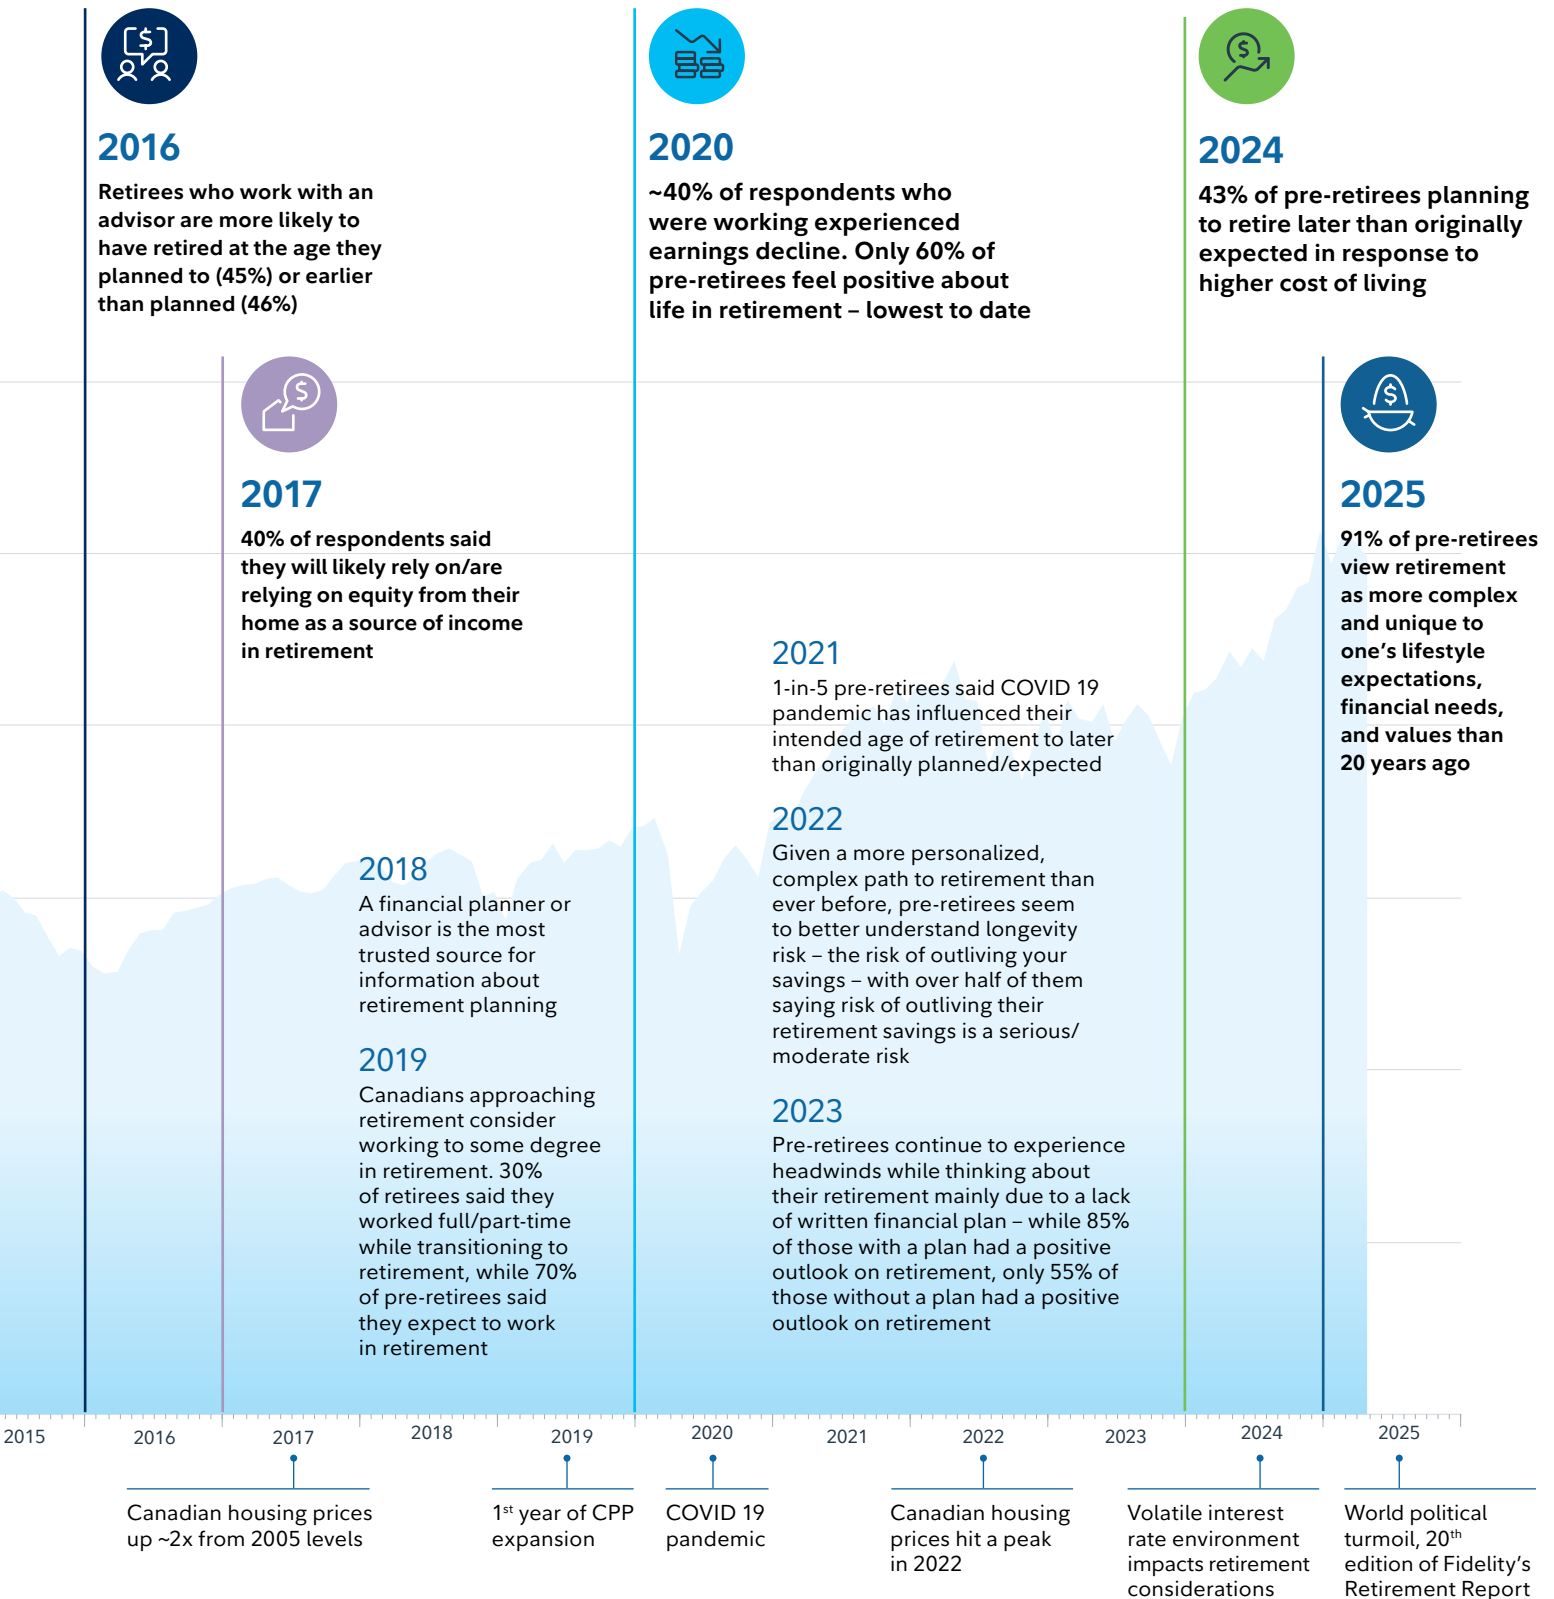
2016
Retirees who work with an advisor are more likely to have retired at the age they planned to (45%) or earlier than planned (46%)

2020
~40% of respondents who were working experienced earnings decline. Only 60% of pre-retirees feel positive about life in retirement – lowest to date

2024
43% of pre-retirees planning to retire later than originally expected in response to higher cost of living

2017
40% of respondents said they will likely rely on/are relying on equity from their home as a source of income in retirement

2025
91% of pre-retirees view retirement as more complex and unique to one's lifestyle expectations, financial needs, and values than 20 years ago

2021
1-in-5 pre-retirees said COVID 19 pandemic has influenced their intended age of retirement to later than originally planned/expected

2018
A financial planner or advisor is the most trusted source for information about retirement planning

2022
Given a more personalized, complex path to retirement than ever before, pre-retirees seem to better understand longevity risk – the risk of outliving your savings – with over half of them saying risk of outliving their retirement savings is a serious/moderate risk

2019
Canadians approaching retirement consider working to some degree in retirement. 30% of retirees said they worked full/part-time while transitioning to retirement, while 70% of pre-retirees said they expect to work in retirement

2023
Pre-retirees continue to experience headwinds while thinking about their retirement mainly due to a lack of written financial plan – while 85% of those with a plan had a positive outlook on retirement, only 55% of those without a plan had a positive outlook on retirement

2015 2016 2017 2018 2019 2020 2021 2022 2023 2024 2025

Canadian housing prices up ~2x from 2005 levels

1$^{st}$ year of CPP expansion

COVID 19 pandemic

Canadian housing prices hit a peak in 2022

Volatile interest rate environment impacts retirement considerations

World political turmoil, 20$^{th}$ edition of Fidelity's Retirement Report